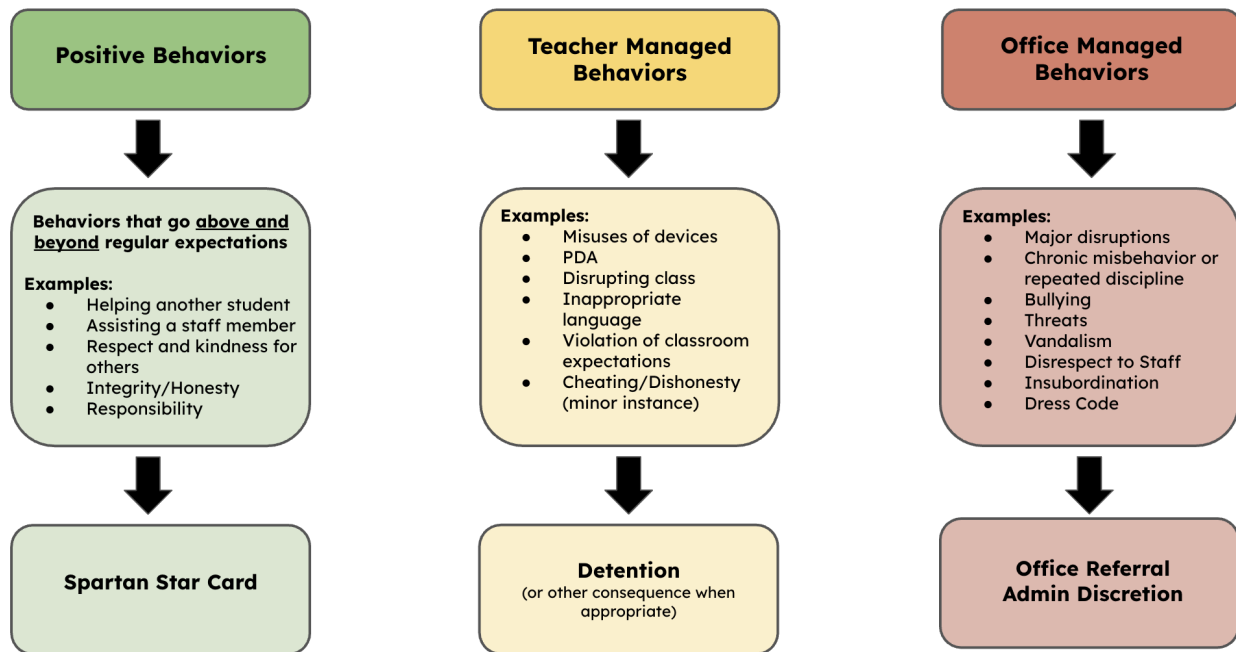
Positive Behaviors

Behaviors that go above and beyond regular expectations

Examples:
- Helping another student
- Assisting a staff member
- Respect and kindness for others
- Integrity/Honesty
- Responsibility

Spartan Star Card

Teacher Managed Behaviors

Examples:
- Misuses of devices
- PDA
- Disrupting class
- Inappropriate language
- Violation of classroom expectations
- Cheating/Dishonesty (minor instance)

Detention
(or other consequence when appropriate)

Office Managed Behaviors

Examples:
- Major disruptions
- Chronic misbehavior or repeated discipline
- Bullying
- Threats
- Vandalism
- Disrespect to Staff
- Insubordination
- Dress Code

Office Referral
Admin Discretion